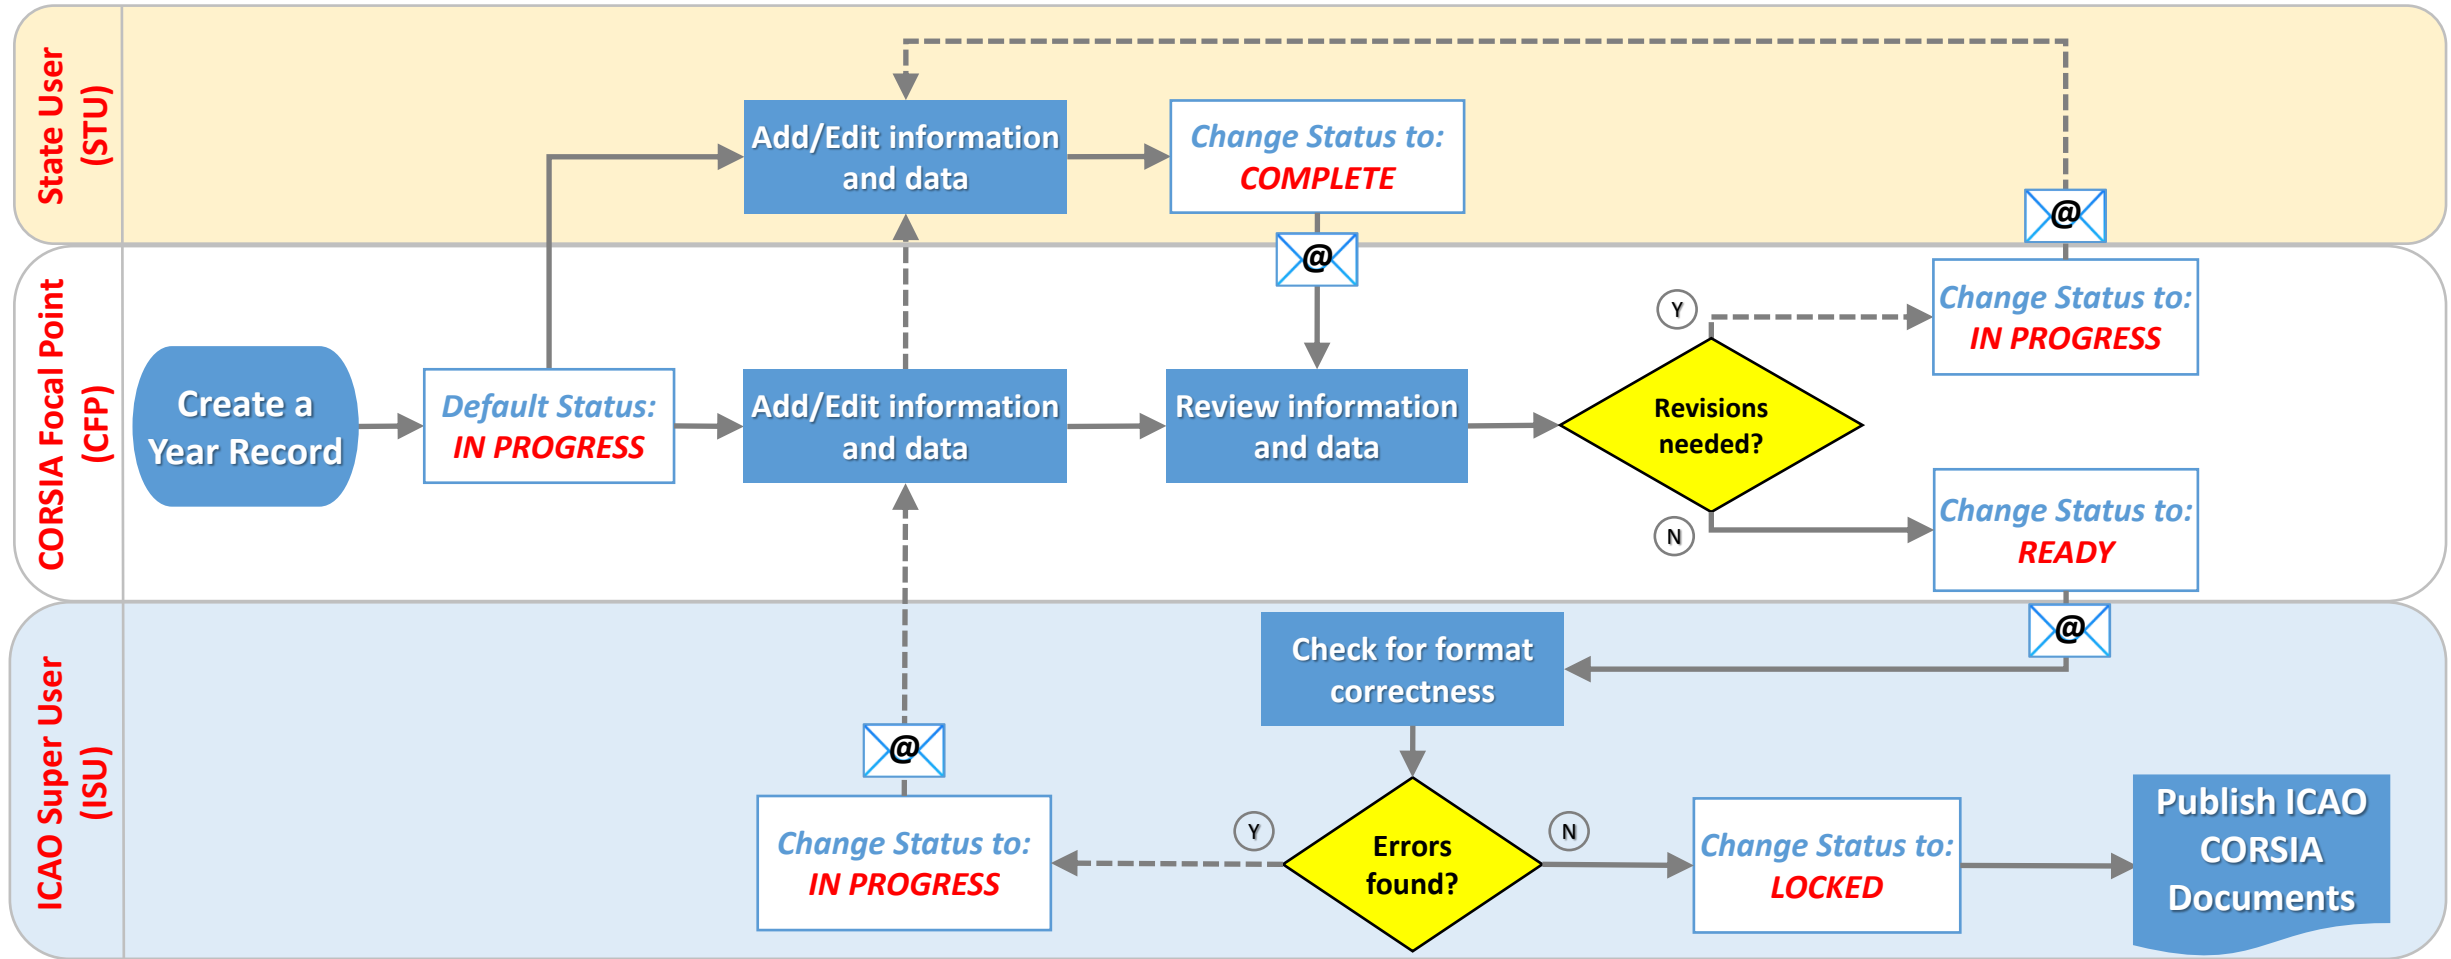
State User (STU)

Add/Edit information and data

Change Status to: COMPLETE

@

@

CORSIA Focal Point (CFP)

Create a Year Record

Default Status: IN PROGRESS

Add/Edit information and data

Review information and data

Revisions needed?

Y

Change Status to: IN PROGRESS

N

Change Status to: READY

@

ICAO Super User (ISU)

Check for format correctness

@

Change Status to: IN PROGRESS

Y

Errors found?

N

Change Status to: LOCKED

Publish ICAO CORSIA Documents